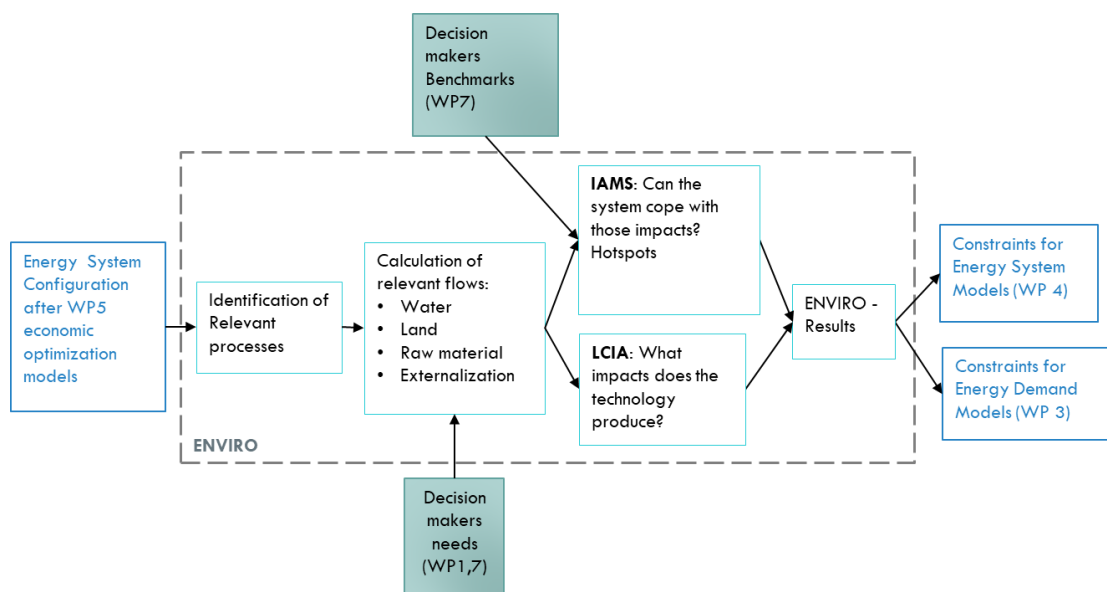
Decision makers Benchmarks (WP7)

Energy System Configuration after WP5 economic optimization models

Identification of Relevant processes

Calculation of relevant flows:
• Water
• Land
• Raw material
• Externalization

IAMS: Can the system cope with those impacts? Hotspots

LCIA: What impacts does the technology produce?

ENVIRO - Results

Constraints for Energy System Models (WP 4)

Constraints for Energy Demand Models (WP 3)

ENVIRO

Decision makers needs (WP1,7)